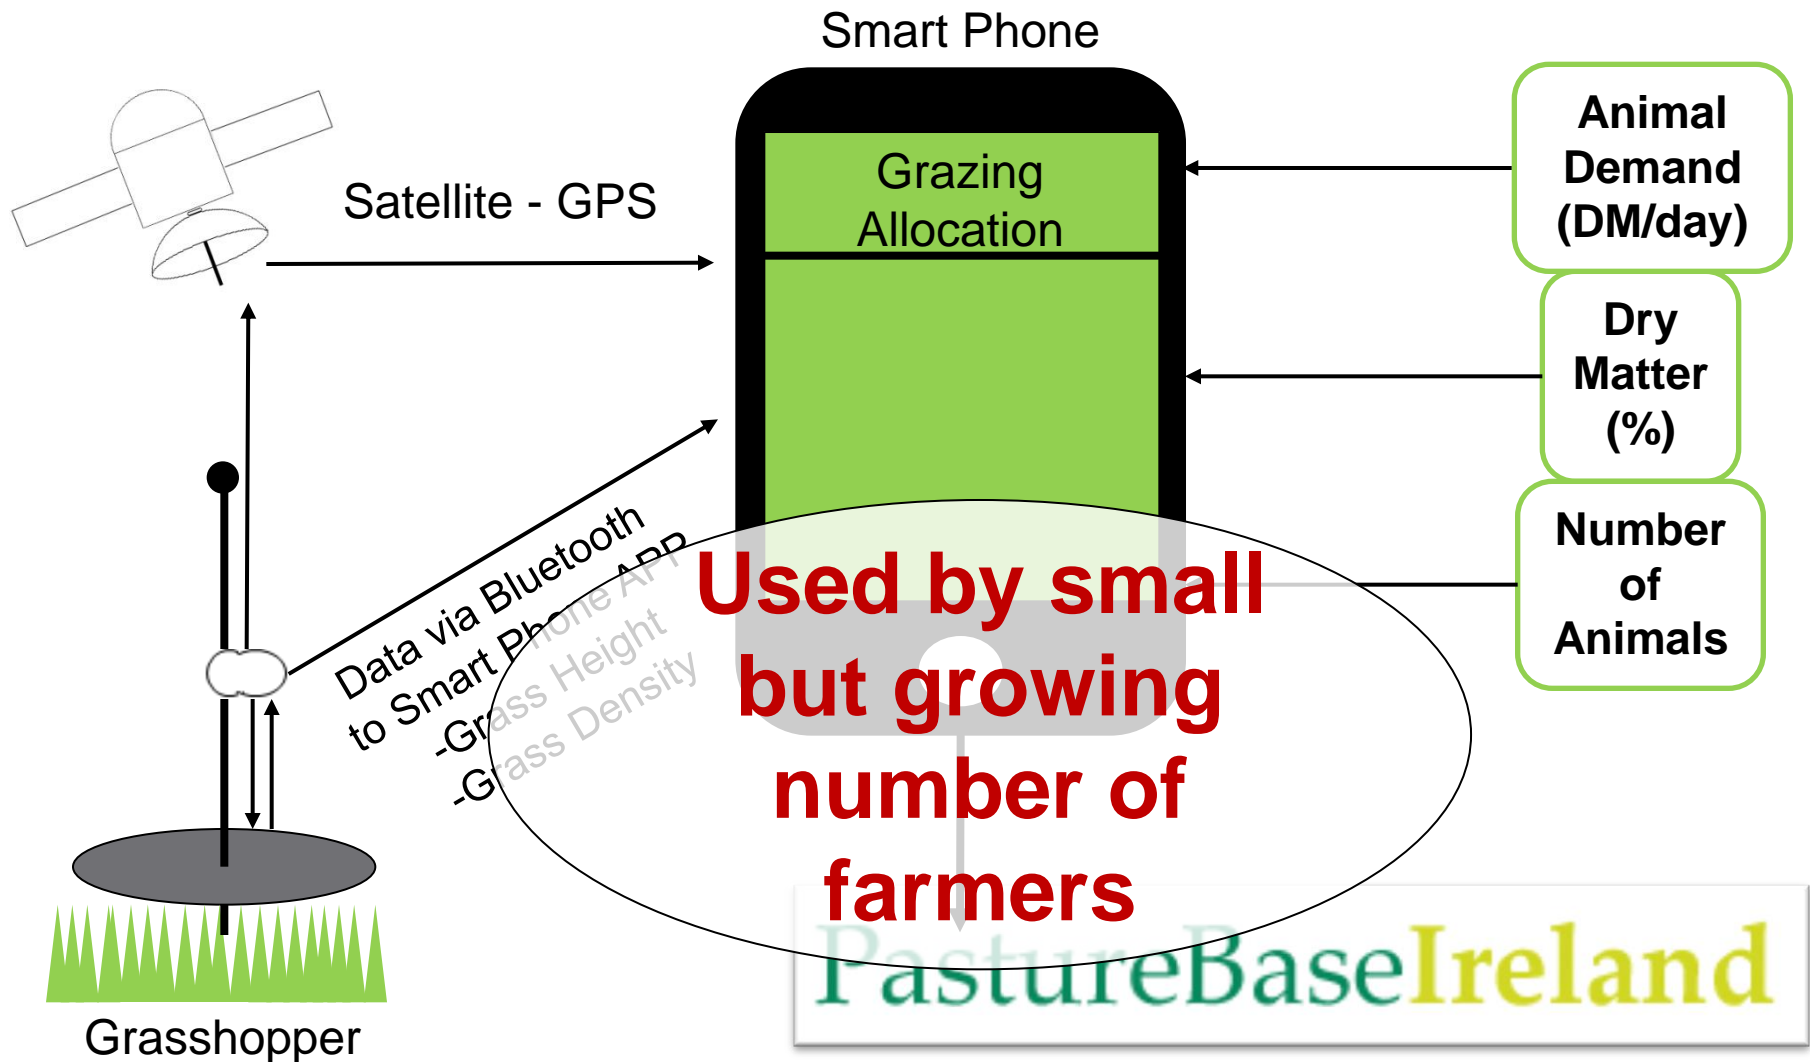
Smart Phone

Satellite - GPS

Grazing Allocation

Animal Demand (DM/day)

Dry Matter (%)

Number of Animals

Data via Bluetooth to Smart Phone APP
-Grass Height
-Grass Density

Used by small but growing number of farmers

PastureBaseIreland

Grasshopper